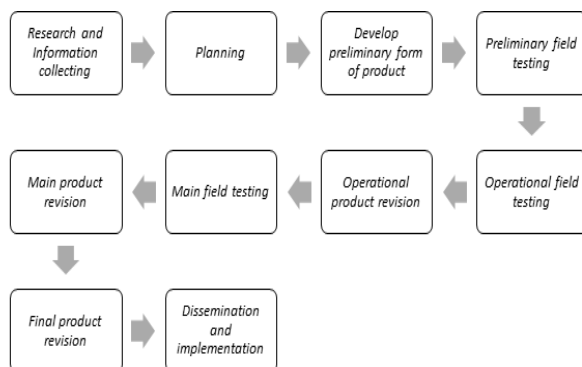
Research and Information collecting

Planning

Develop preliminary form of product

Preliminary field testing

Operational field testing

Operational product revision

Main field testing

Main product revision

Final product revision

Dissemination and implementation